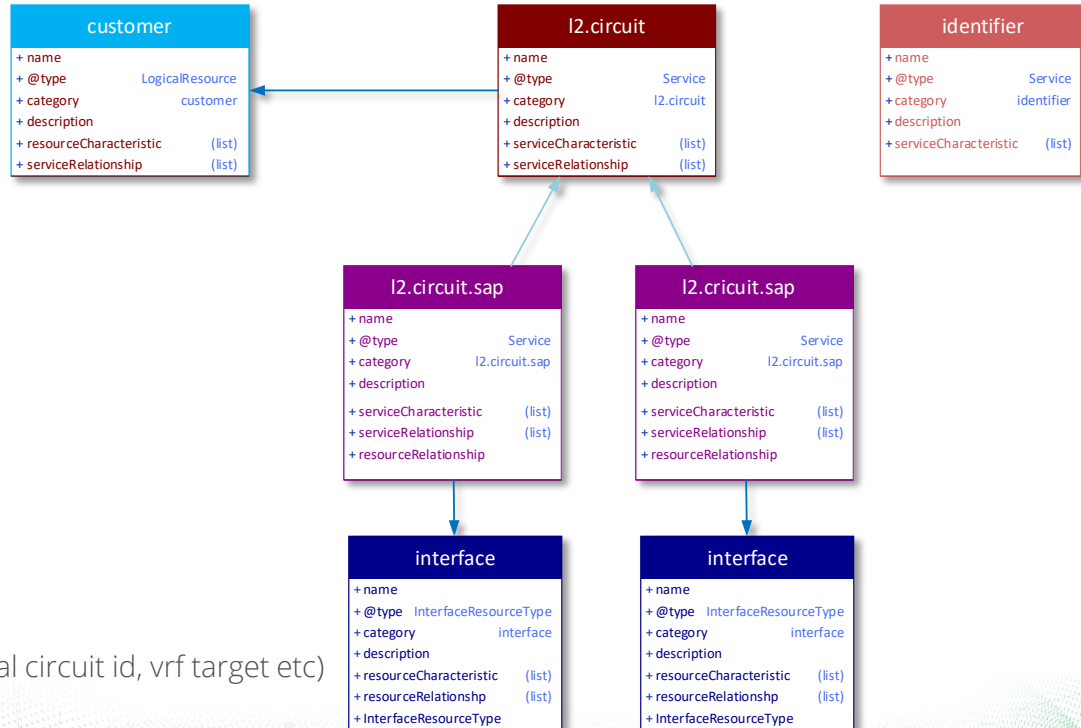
customer
+ name
+ @type LogicalResource
+ category customer
+ description
+ resourceCharacteristic (list)
+ serviceRelationship (list)

l2.circuit
+ name
+ @type Service
+ category l2.circuit
+ description
+ serviceCharacteristic (list)
+ serviceRelationship (list)

identifier
+ name
+ @type Service
+ category identifier
+ description
+ serviceCharacteristic (list)

l2.circuit.sap
+ name
+ @type Service
+ category l2.circuit.sap
+ description
+ serviceCharacteristic (list)
+ serviceRelationship (list)
+ resourceRelationship

l2.cricuit.sap
+ name
+ @type Service
+ category l2.circuit.sap
+ description
+ serviceCharacteristic (list)
+ serviceRelationship (list)
+ resourceRelationship

interface
+ name
+ @type InterfaceResourceType
+ category interface
+ description
+ resourceCharacteristic (list)
+ resourceRelationshp (list)
+ InterfaceResourceType

interface
+ name
+ @type InterfaceResourceType
+ category interface
+ description
+ resourceCharacteristic (list)
+ resourceRelationshp (list)
+ InterfaceResourceType

al circuit id, vrf target etc)